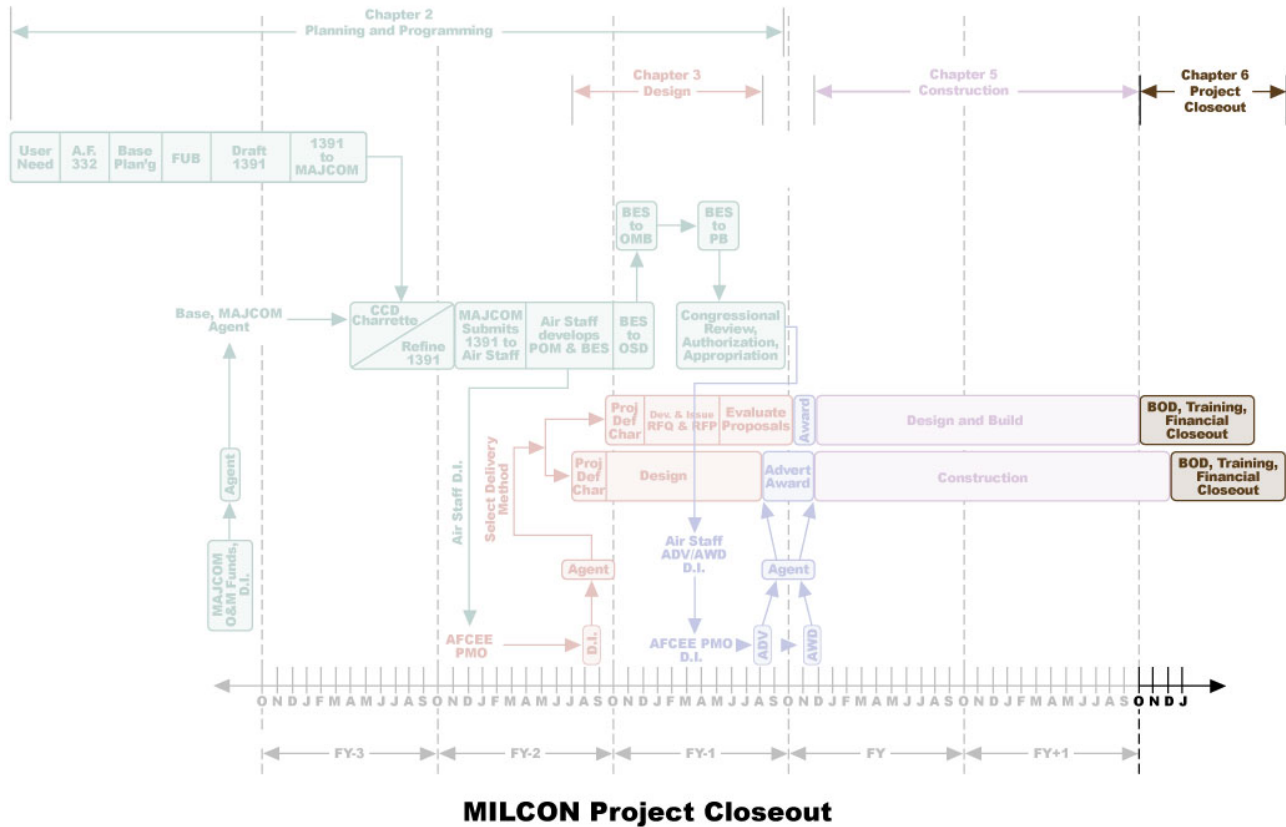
Chapter 2
Planning and Programming

Chapter 3
Design

Chapter 5
Construction

Chapter 6
Project
Closeout

| User Need | A.F. 332 | Base Plan'g | FUB | Draft 1391 | 1391 to MAJCOM |
|---|---|---|---|---|---|

BES to OMB

BES to PB

Base, MAJCOM Agent

CCD Charrette

Refine 1391

MAJCOM Submits 1391 to Air Staff

Air Staff develops POM & BES

BES to OSD

Congressional Review, Authorization, Appropriation

Proj Def Char

Dev. & Issue RFQ & RFP

Evaluate Proposals

Award

Design and Build

BOD, Training, Financial Closeout

Proj Def Char

Design

Advert Award

Construction

BOD, Training, Financial Closeout

Agent

Air Staff D.I.

Select Delivery Method

Air Staff ADV/AWD D.I.

Agent

Agent

MAJCOM O&M Funds, D.I.

AFCEE PMO

D.I.

AFCEE PMO D.I.

ADV

AWD

O N D J F M A M J J A S O N D J F M A M J J A S O N D J F M A M J J A S O N D J F M A M J J A S O N D J F M A M J J A S O N D J

FY-3

FY-2

FY-1

FY

FY+1

MILCON Project Closeout